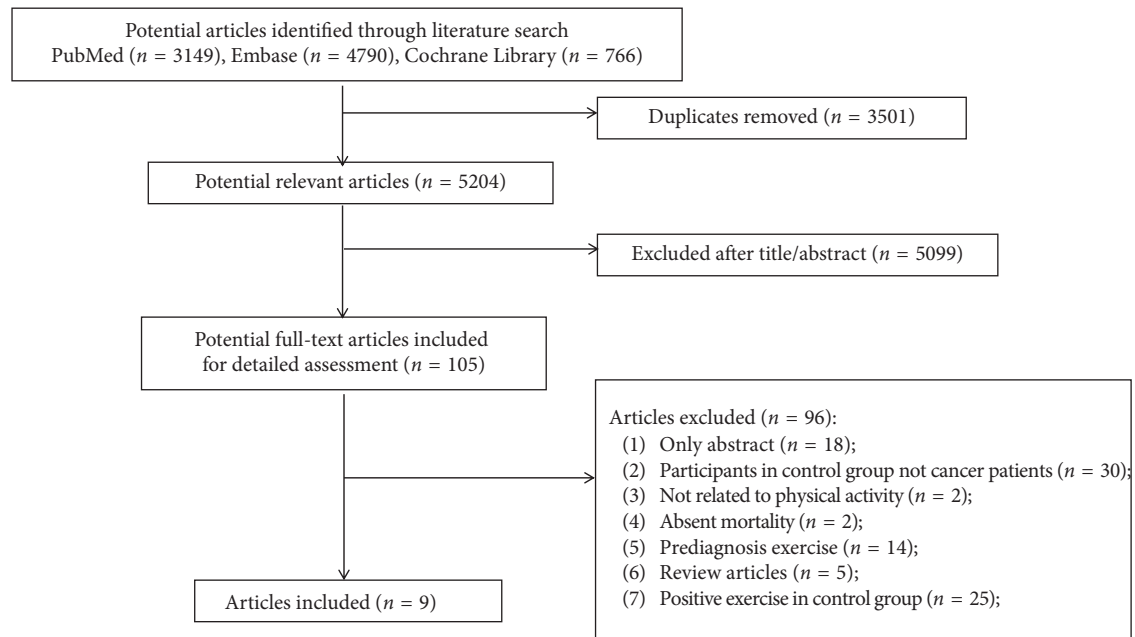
Potential articles identified through literature search
PubMed ($n = 3149$), Embase ($n = 4790$), Cochrane Library ($n = 766$)

Duplicates removed ($n = 3501$)

Potential relevant articles ($n = 5204$)

Excluded after title/abstract ($n = 5099$)

Potential full-text articles included for detailed assessment ($n = 105$)

Articles excluded ($n = 96$):
(1) Only abstract ($n = 18$);
(2) Participants in control group not cancer patients ($n = 30$);
(3) Not related to physical activity ($n = 2$);
(4) Absent mortality ($n = 2$);
(5) Prediagnosis exercise ($n = 14$);
(6) Review articles ($n = 5$);
(7) Positive exercise in control group ($n = 25$);

Articles included ($n = 9$)